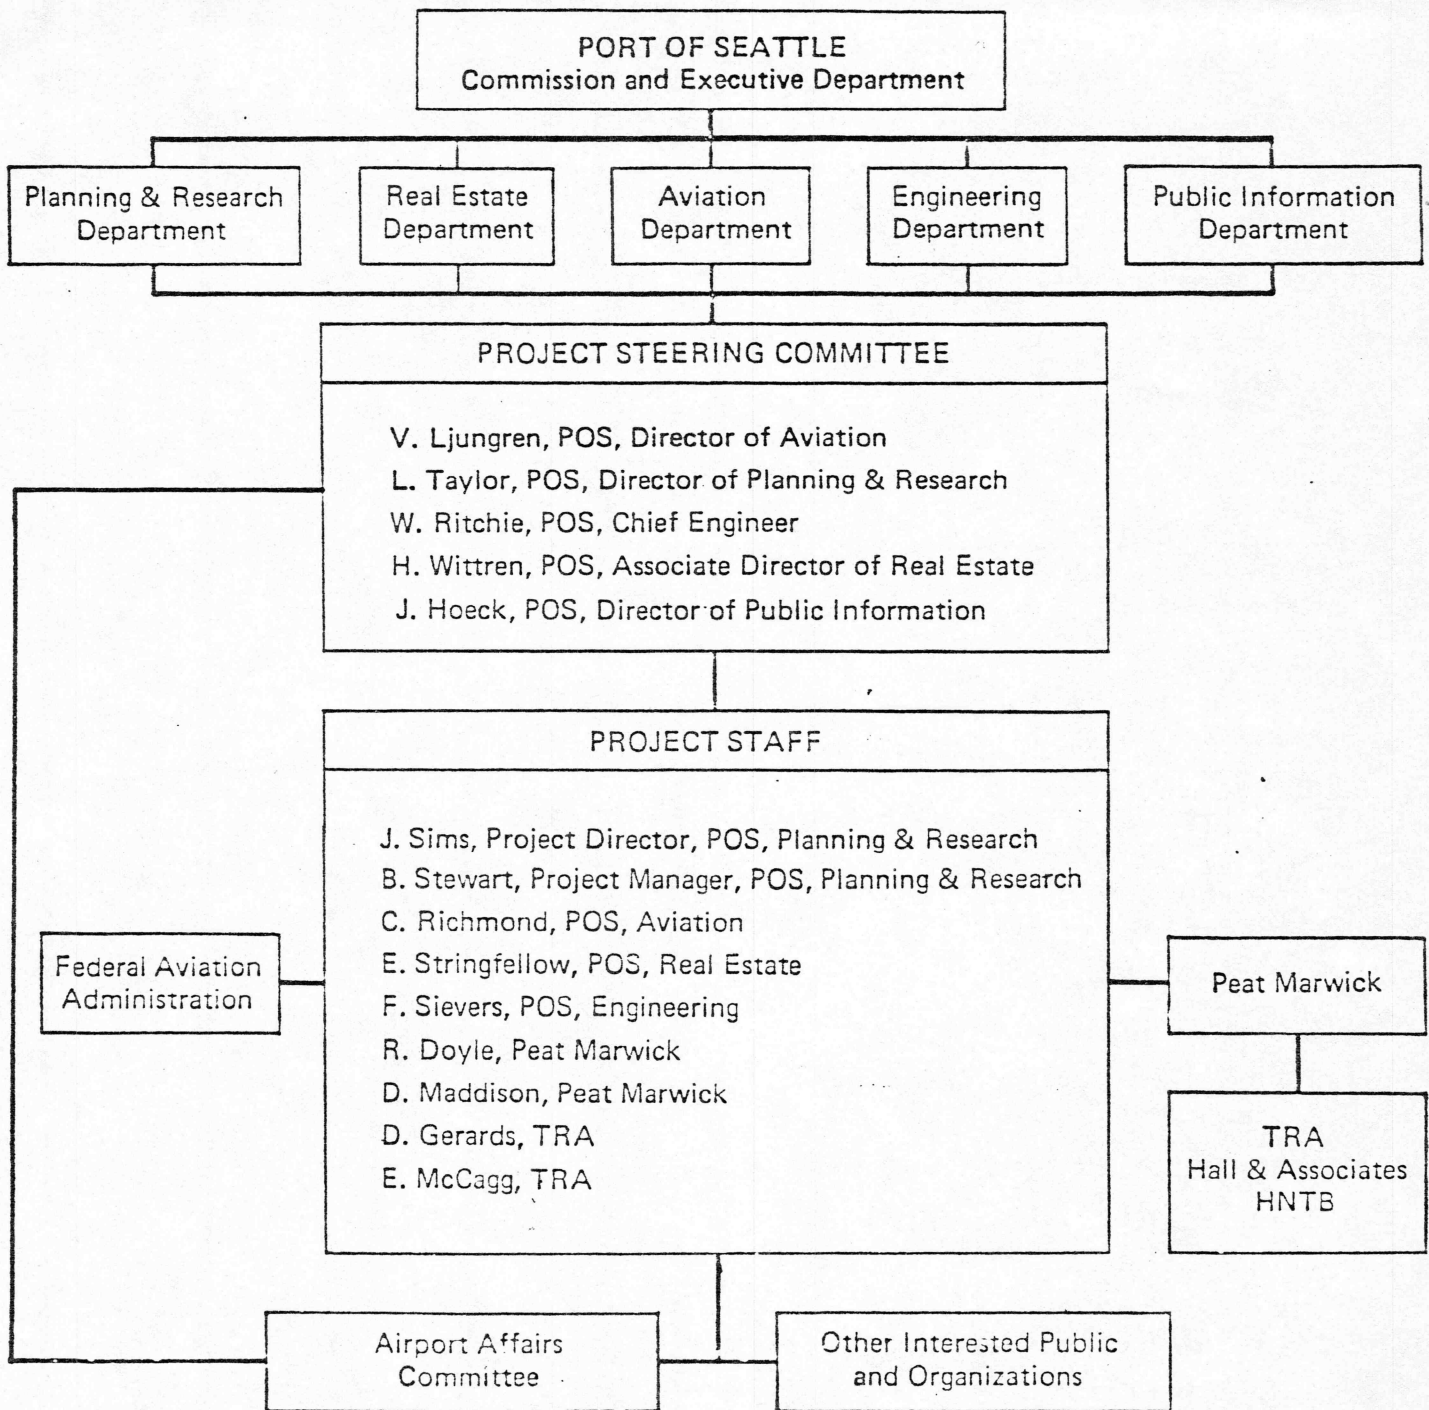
PORT OF SEATTLE
Commission and Executive Department

Planning & Research Department

Real Estate Department

Aviation Department

Engineering Department

Public Information Department

PROJECT STEERING COMMITTEE

V. Ljungren, POS, Director of Aviation
L. Taylor, POS, Director of Planning & Research
W. Ritchie, POS, Chief Engineer
H. Wittren, POS, Associate Director of Real Estate
J. Hoeck, POS, Director of Public Information

PROJECT STAFF

J. Sims, Project Director, POS, Planning & Research
B. Stewart, Project Manager, POS, Planning & Research
C. Richmond, POS, Aviation
E. Stringfellow, POS, Real Estate
F. Sievers, POS, Engineering
R. Doyle, Peat Marwick
D. Maddison, Peat Marwick
D. Gerards, TRA
E. McCagg, TRA

Federal Aviation Administration

Peat Marwick

TRA
Hall & Associates
HNTB

Airport Affairs Committee

Other Interested Public and Organizations